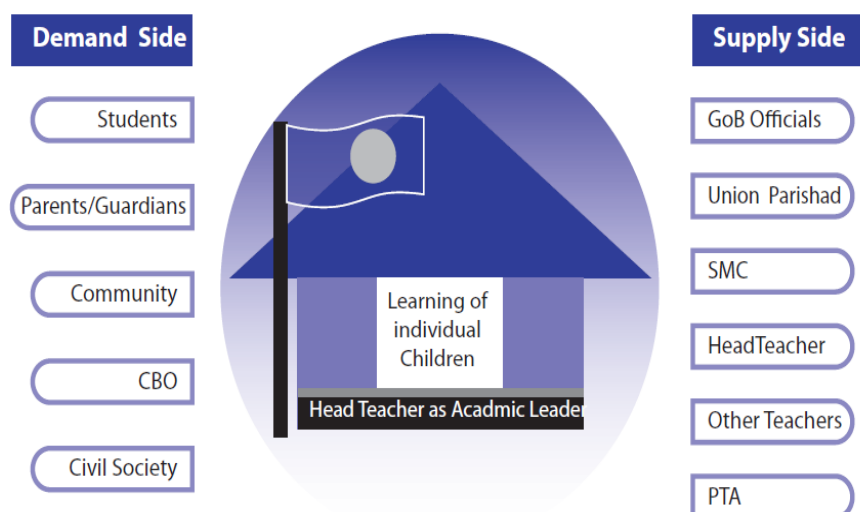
Demand Side

Students

Parents/Guardians

Community

CBO

Civil Society

Learning of individual Children

Head Teacher as Acadmic Leader

Supply Side

GoB Officials

Union Parishad

SMC

HeadTeacher

Other Teachers

PTA